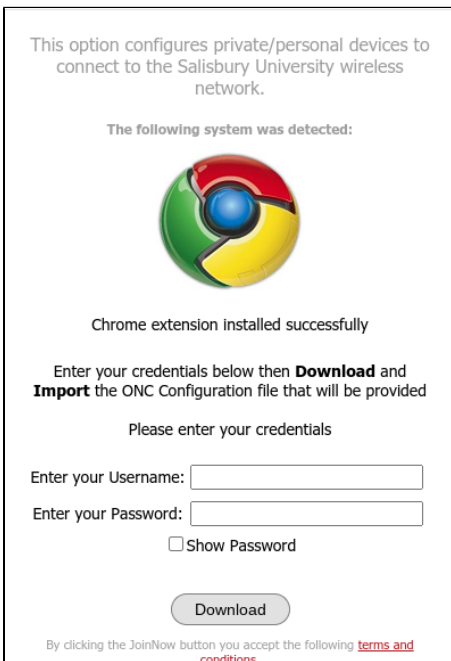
This option configures private/personal devices to connect to the Salisbury University wireless network.

The following system was detected:

Chrome extension installed successfully

Enter your credentials below then **Download** and **Import** the ONC Configuration file that will be provided

Please enter your credentials

Enter your Username:

Enter your Password:

Show Password

Download

By clicking the JoinNow button you accept the following terms and conditions